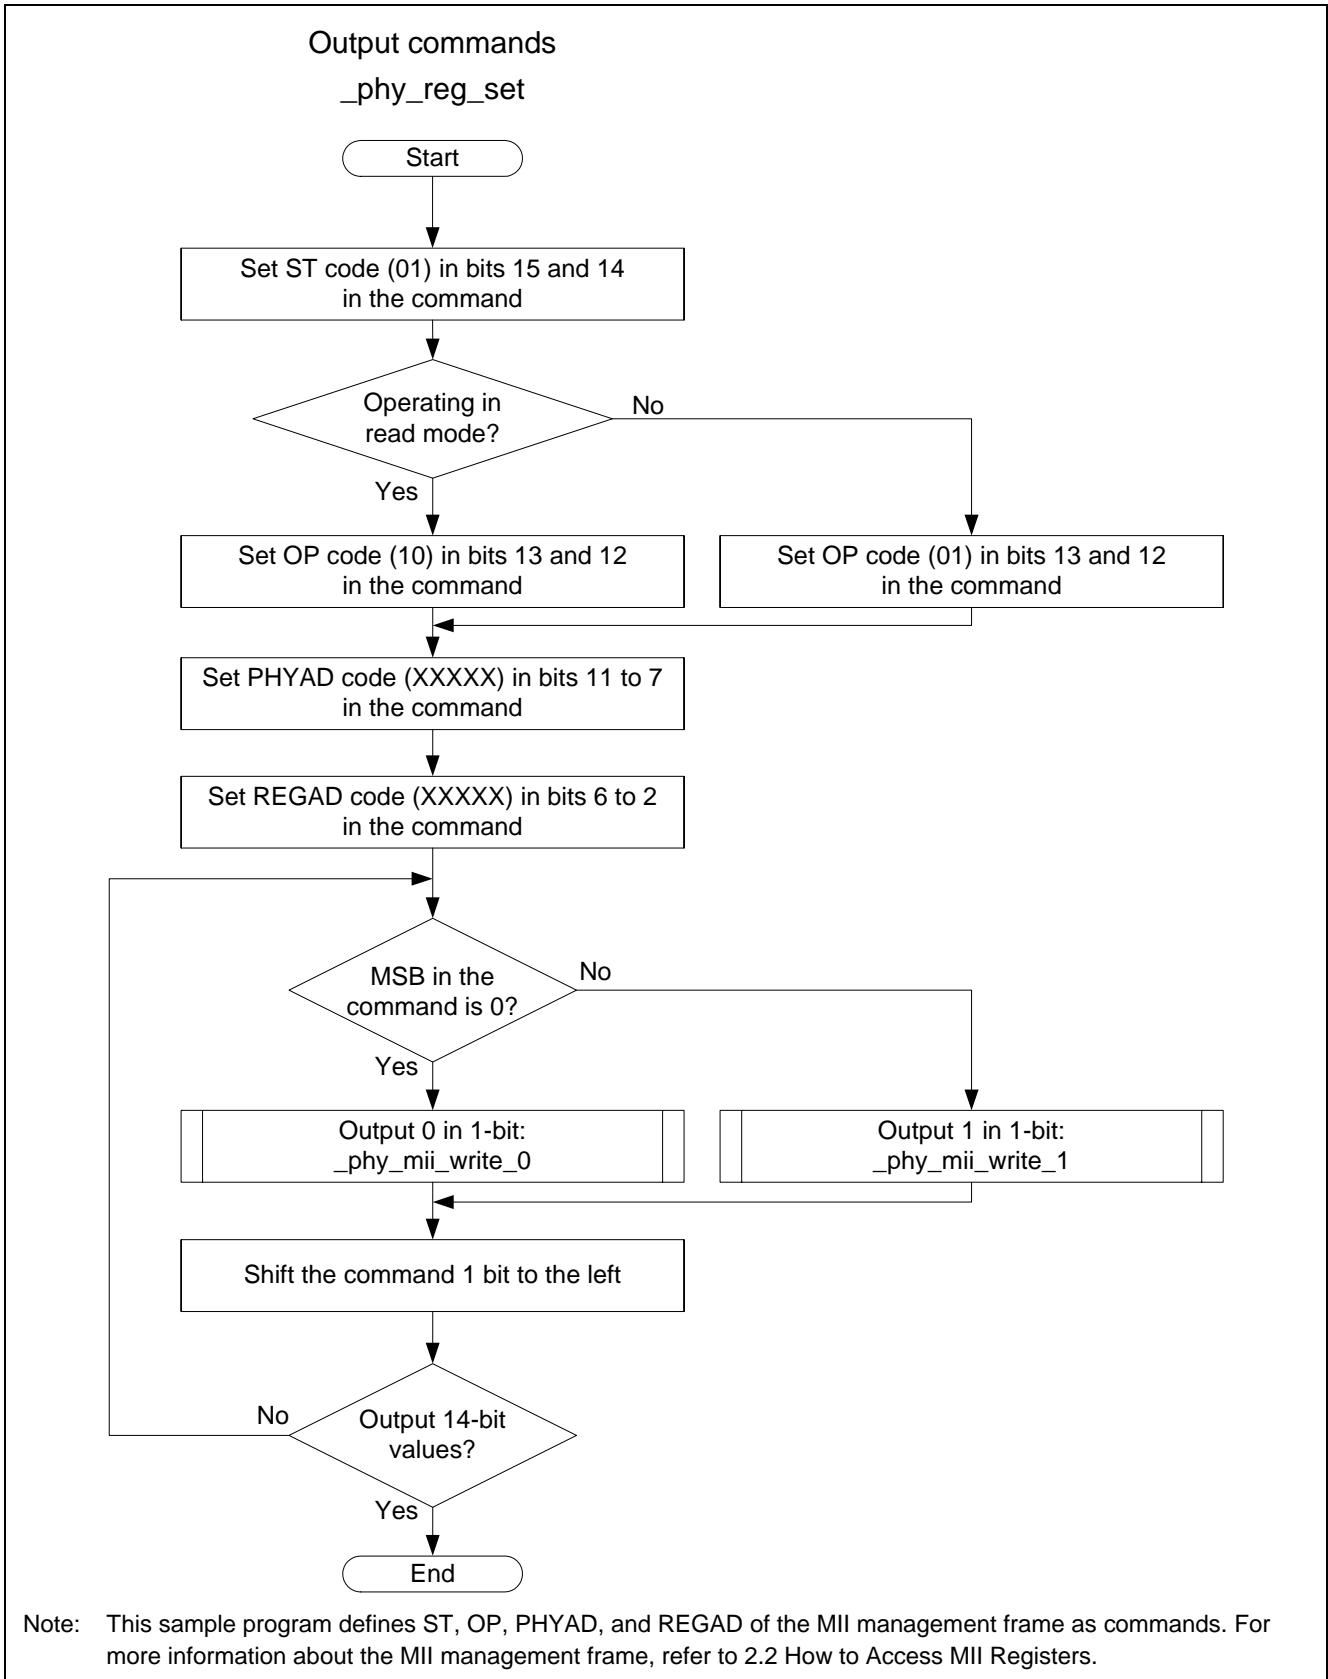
Output commands
_phy_reg_set

Start

Set ST code (01) in bits 15 and 14 in the command

Operating in read mode?

No

Yes

Set OP code (10) in bits 13 and 12 in the command

Set OP code (01) in bits 13 and 12 in the command

Set PHYAD code (XXXXX) in bits 11 to 7 in the command

Set REGAD code (XXXXX) in bits 6 to 2 in the command

MSB in the command is 0?

No

Yes

Output 0 in 1-bit: _phy_mii_write_0

Output 1 in 1-bit: _phy_mii_write_1

Shift the command 1 bit to the left

No

Output 14-bit values?

Yes

End

Note: This sample program defines ST, OP, PHYAD, and REGAD of the MII management frame as commands. For more information about the MII management frame, refer to 2.2 How to Access MII Registers.